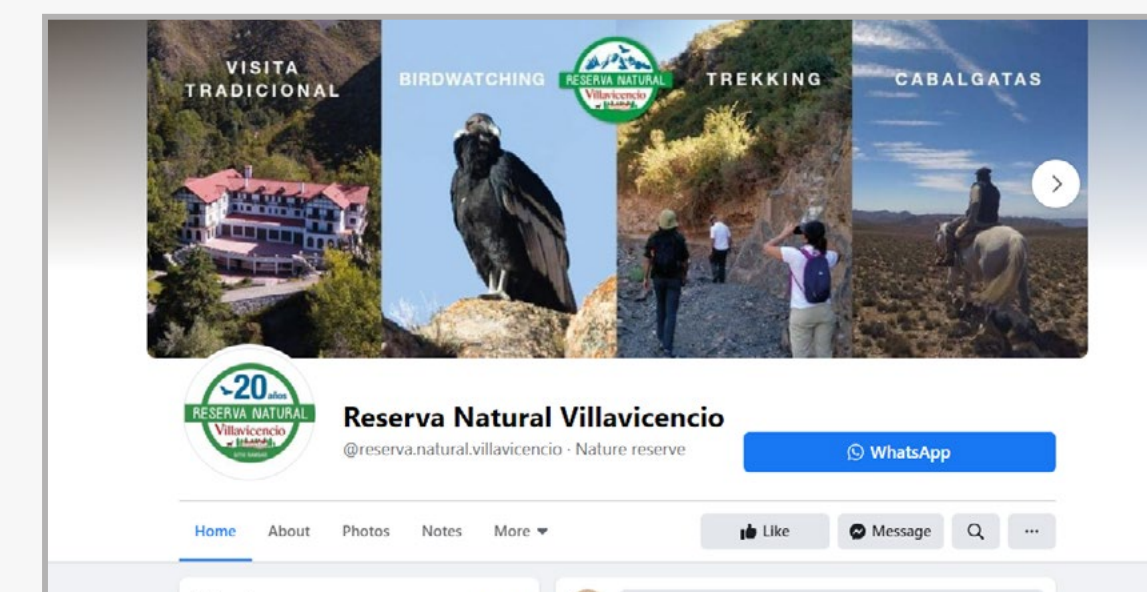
VISITA TRADICIONAL

BIRDWATCHING

RESERVA NATURAL Villavicencio

TREKKING

CABALGATAS

20 años RESERVA NATURAL Villavicencio

Reserva Natural Villavicencio

@reserva.natural.villavicencio · Nature reserve

WhatsApp

Home About Photos Notes More

Like Message